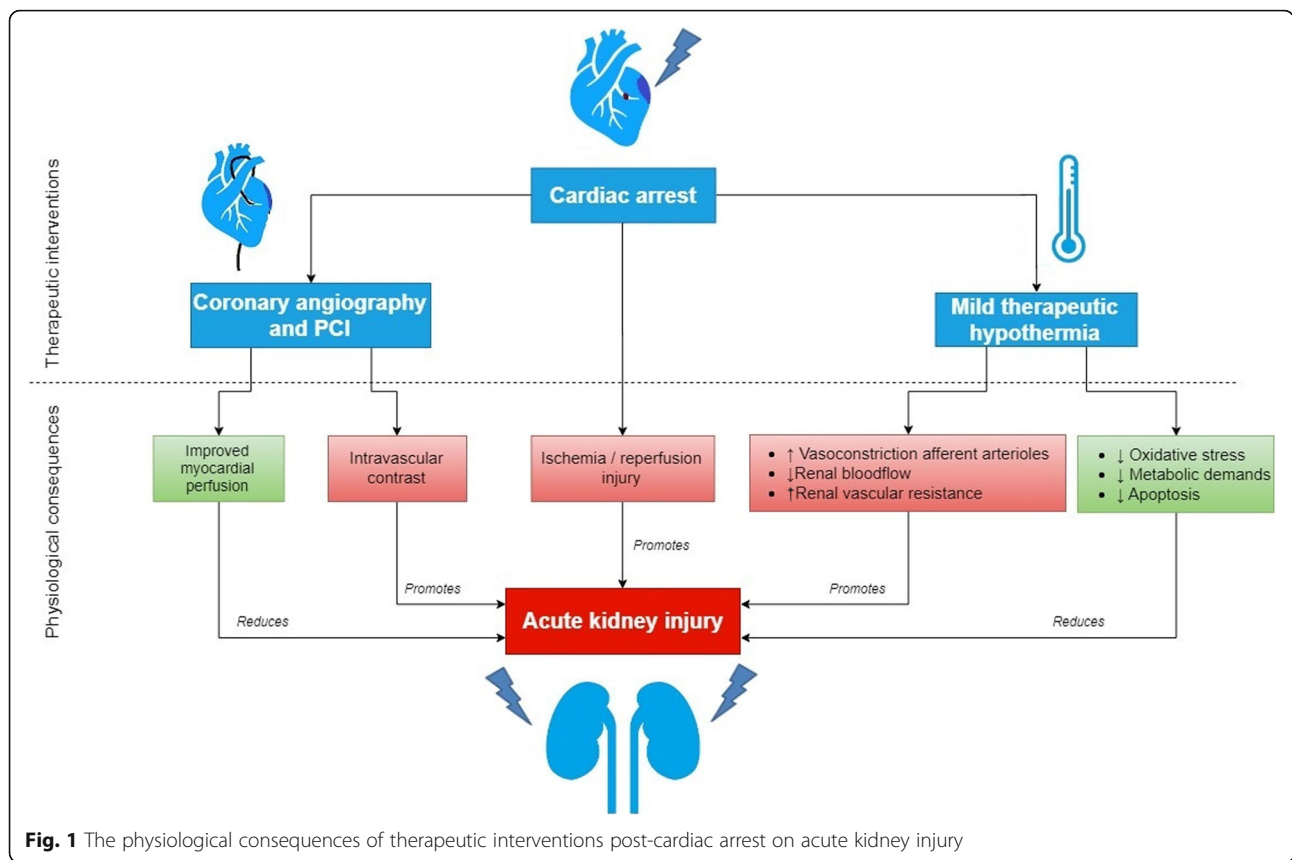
Therapeutic interventions

Cardiac arrest

Coronary angiography and PCI

Mild therapeutic hypothermia

Physiological consequences

Improved myocardial perfusion

Intravascular contrast

Ischemia / reperfusion injury

• ↑ Vasoconstriction afferent arterioles
• ↓Renal bloodflow
• ↑Renal vascular resistance

• ↓ Oxidative stress
• ↓ Metabolic demands
• ↓ Apoptosis

Promotes

Promotes

Promotes

Reduces

Reduces

Acute kidney injury

**Fig. 1** The physiological consequences of therapeutic interventions post-cardiac arrest on acute kidney injury